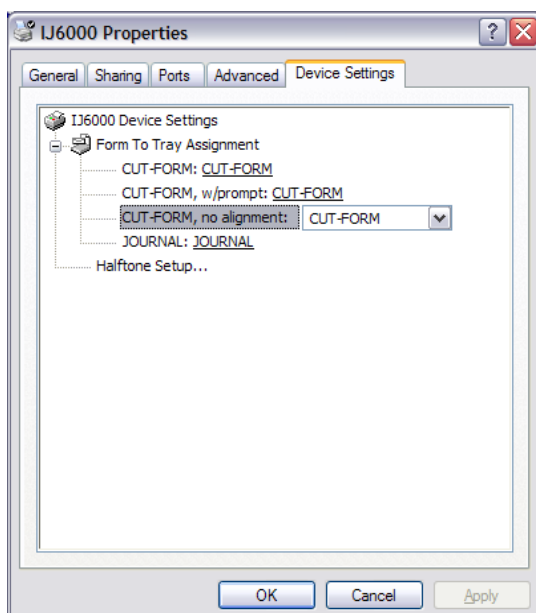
IJ6000 Properties

General | Sharing | Ports | Advanced | Device Settings

IJ6000 Device Settings
Form To Tray Assignment
CUT-FORM: CUT-FORM
CUT-FORM, w/prompt: CUT-FORM
CUT-FORM, no alignment: CUT-FORM
JOURNAL: JOURNAL
Halftone Setup...

OK | Cancel | Apply